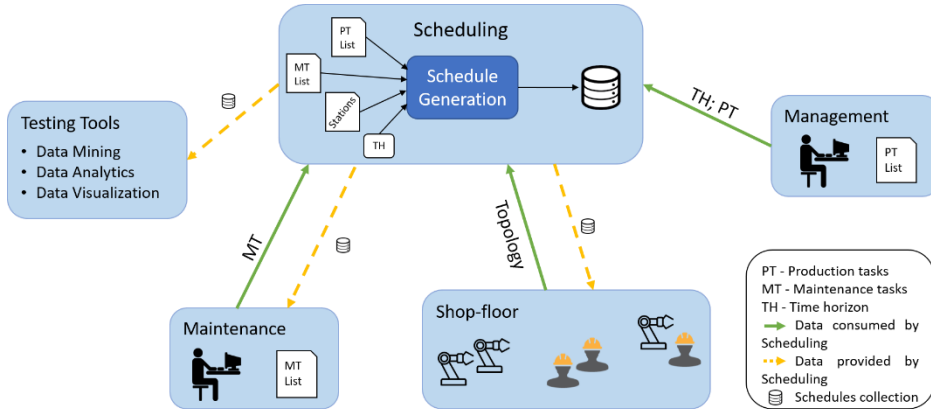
Scheduling

PT List

MT List

Stations

TH

Schedule Generation

Testing Tools

• Data Mining
• Data Analytics
• Data Visualization

TH; PT

Management

PT List

MT

Topology

Maintenance

MT List

Shop-floor

PT - Production tasks
MT - Maintenance tasks
TH - Time horizon
Data consumed by Scheduling
Data provided by Scheduling
Schedules collection